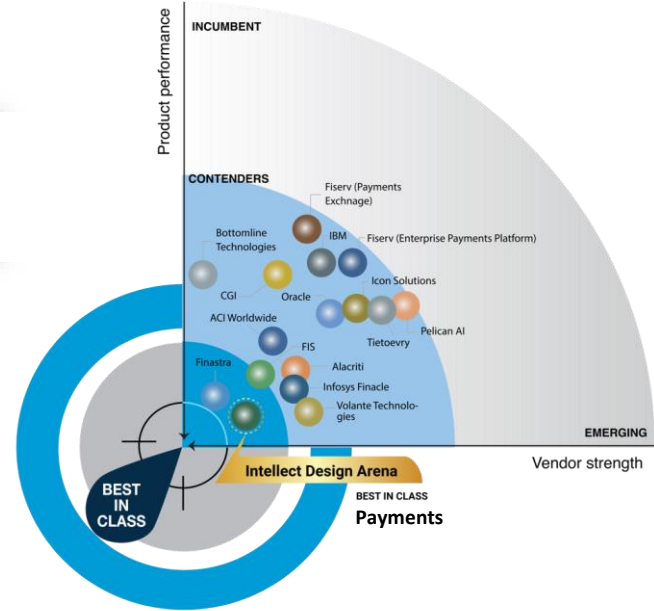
Product performance

INCUMBENT

CONTENDERS

Fiserv (Payments Exchnage)

IBM

Fiserv (Enterprise Payments Platform)

Bottomline Technologies

CGI

Oracle

Icon Solutions

ACI Worldwide

Pelican AI

Tietoevry

FIS

Finastra

Alacriti

Infosys Finacle

Volante Technologies

EMERGING

Vendor strength

Intellect Design Arena

BEST IN CLASS

BEST IN CLASS

Payments